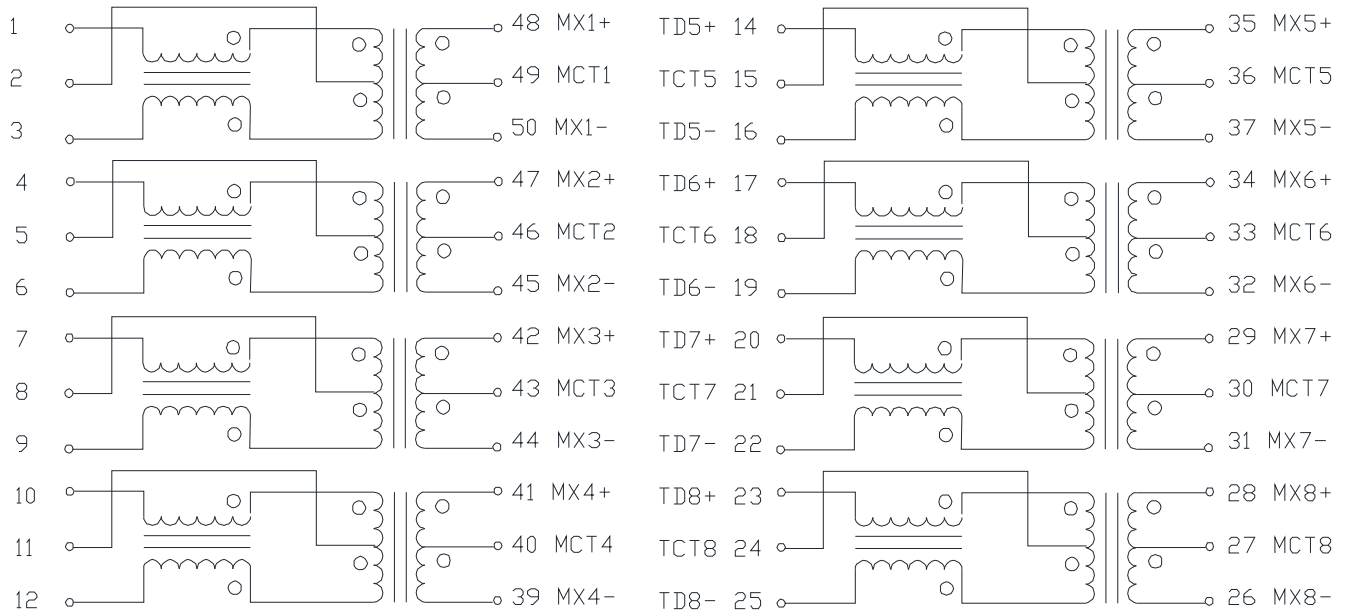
1
2
3
48 MX1+
49 MCT1
50 MX1-
TD5+ 14
TCT5 15
TD5- 16
35 MX5+
36 MCT5
37 MX5-

4
5
6
47 MX2+
46 MCT2
45 MX2-
TD6+ 17
TCT6 18
TD6- 19
34 MX6+
33 MCT6
32 MX6-

7
8
9
42 MX3+
43 MCT3
44 MX3-
TD7+ 20
TCT7 21
TD7- 22
29 MX7+
30 MCT7
31 MX7-

10
11
12
41 MX4+
40 MCT4
39 MX4-
TD8+ 23
TCT8 24
TD8- 25
28 MX8+
27 MCT8
26 MX8-